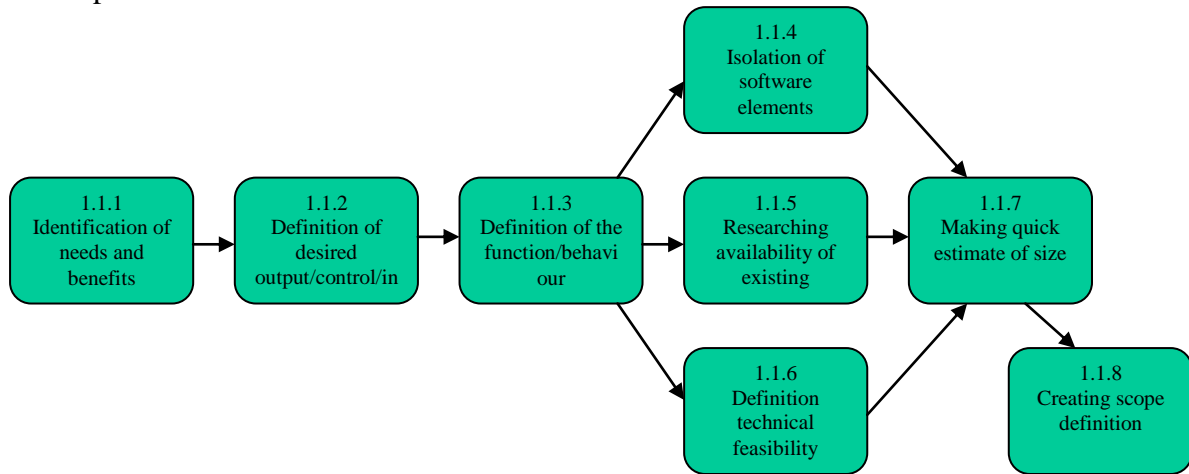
1.1.1
Identification of needs and benefits

1.1.2
Definition of desired output/control/in

1.1.3
Definition of the function/behavi our

1.1.4
Isolation of software elements

1.1.5
Researching availability of existing

1.1.6
Definition technical feasibility

1.1.7
Making quick estimate of size

1.1.8
Creating scope definition